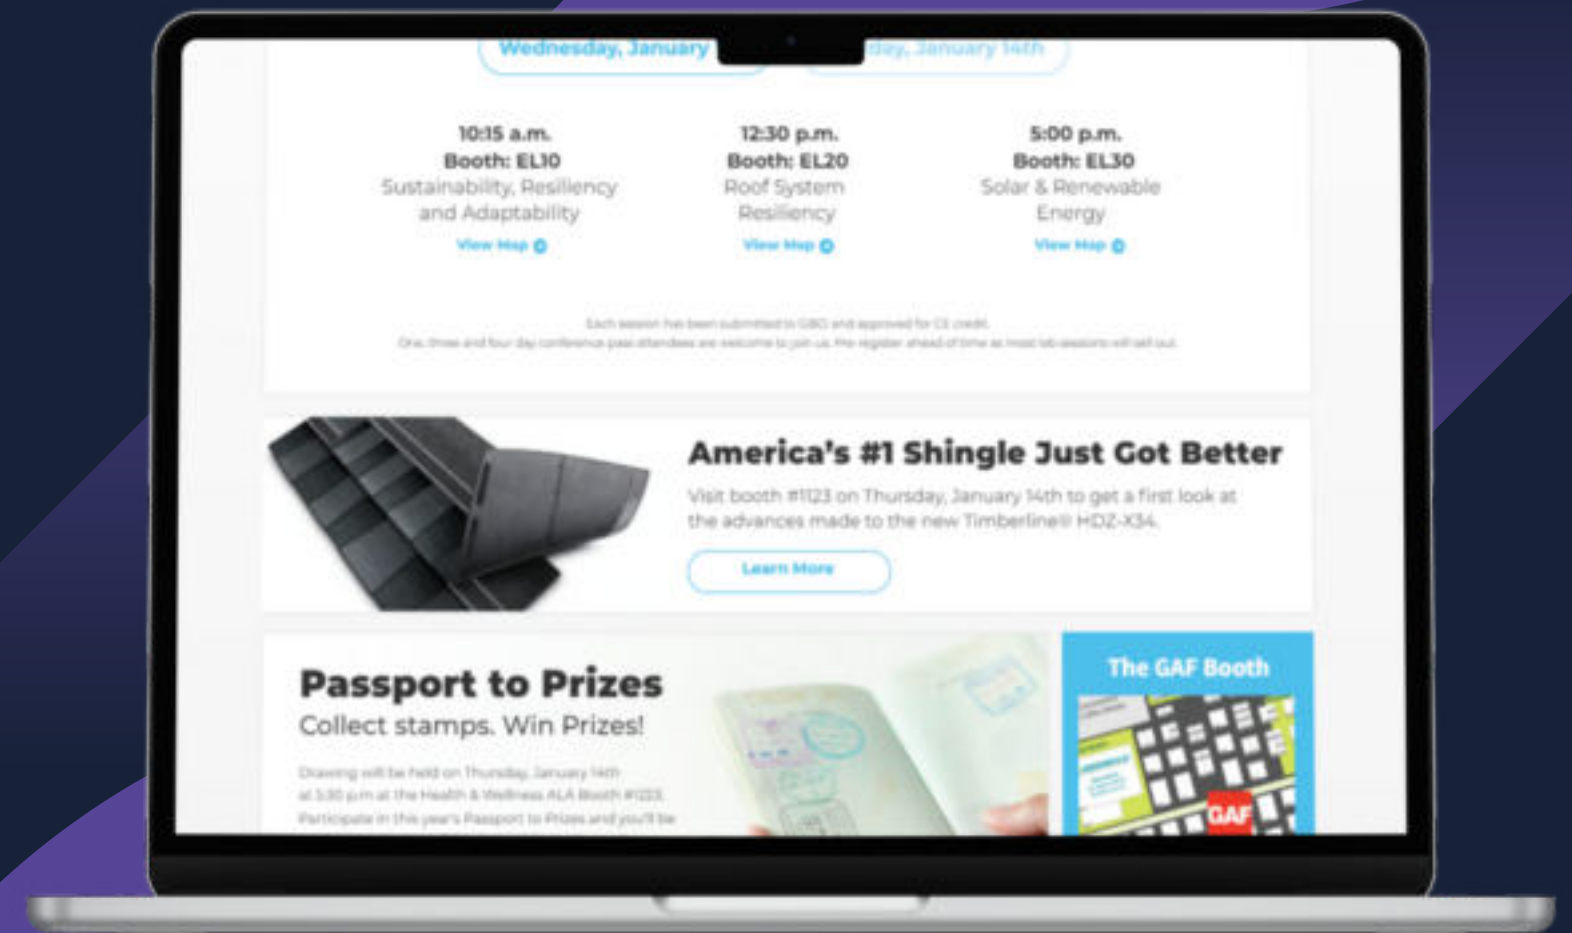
Wednesday, January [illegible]day, January 14th

10:15 a.m.
Booth: EL10
Sustainability, Resiliency and Adaptability
View Map

12:30 p.m.
Booth: EL20
Roof System Resiliency
View Map

5:00 p.m.
Booth: EL30
Solar & Renewable Energy
View Map

Each session has been submitted to GBCI and approved for CE credit.
One, three and four day conference pass attendees are welcome to join us. Pre-register ahead of time as most lab sessions will sell out.

America's #1 Shingle Just Got Better

Visit booth #1123 on Thursday, January 14th to get a first look at the advances made to the new Timberline® HDZ-X34.

Learn More

Passport to Prizes
Collect stamps. Win Prizes!

Drawing will be held on Thursday, January 14th at 3:30 p.m at the Health & Wellness ALA Booth #1223. Participate in this year's Passport to Prizes and you'll be

The GAF Booth

GAF